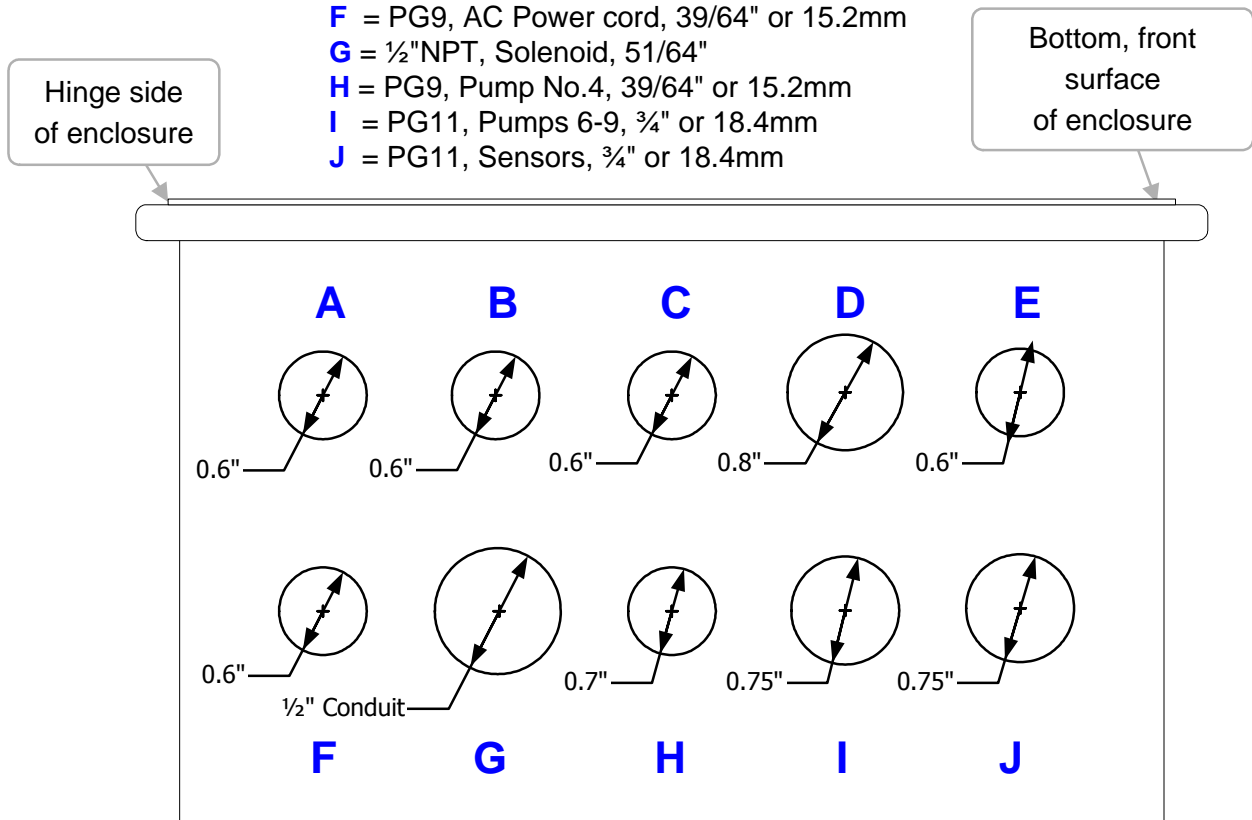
F = PG9, AC Power cord, 39/64" or 15.2mm
G = ½"NPT, Solenoid, 51/64"
H = PG9, Pump No.4, 39/64" or 15.2mm
I = PG11, Pumps 6-9, ¾" or 18.4mm
J = PG11, Sensors, ¾" or 18.4mm

Hinge side of enclosure

Bottom, front surface of enclosure

A B C D E

0.6" 0.6" 0.6" 0.8" 0.6"

0.6" ½" Conduit 0.7" 0.75" 0.75"

F G H I J